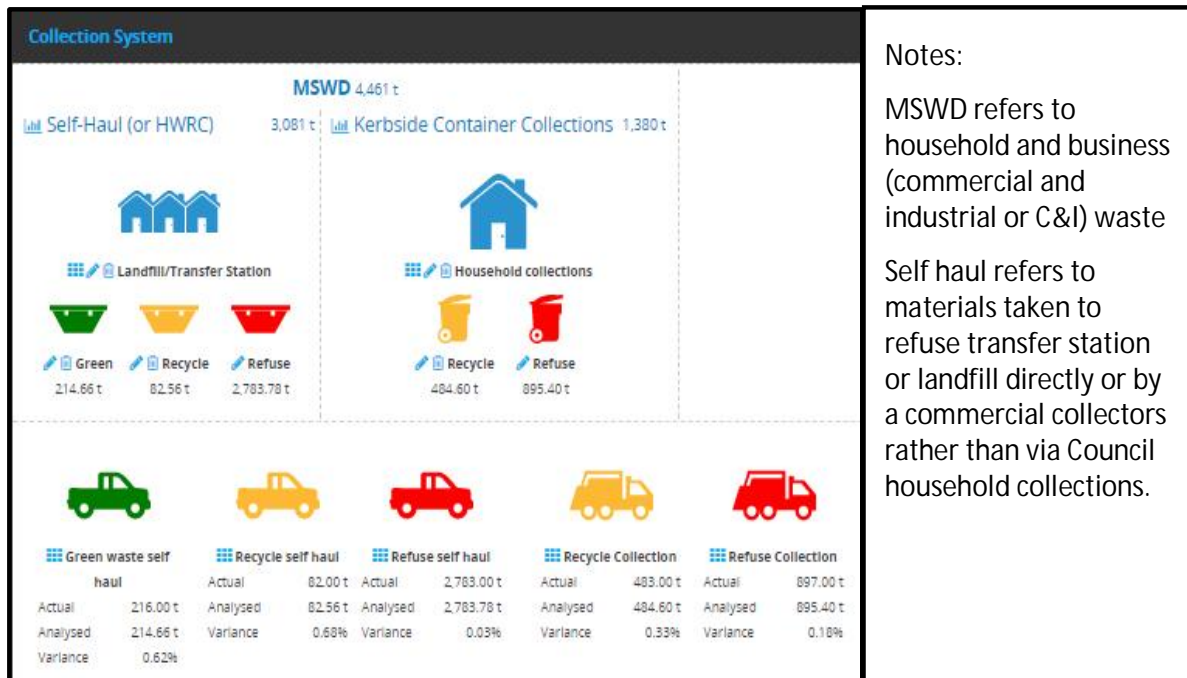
Collection System

MSWD 4,461 t

Self-Haul (or HWRC) 3,081 t

Kerbside Container Collections 1,380 t

Landfill/Transfer Station

Household collections

Green 214.66 t

Recycle 82.56 t

Refuse 2,783.78 t

Recycle 484.60 t

Refuse 895.40 t

Green waste self haul

| Actual | 216.00 t |
|---|---|
| Analysed | 214.66 t |
| Variance | 0.62% |

Recycle self haul

| Actual | 82.00 t |
|---|---|
| Analysed | 82.56 t |
| Variance | 0.68% |

Refuse self haul

| Actual | 2,783.00 t |
|---|---|
| Analysed | 2,783.78 t |
| Variance | 0.03% |

Recycle Collection

| Actual | 483.00 t |
|---|---|
| Analysed | 484.60 t |
| Variance | 0.33% |

Refuse Collection

| Actual | 897.00 t |
|---|---|
| Analysed | 895.40 t |
| Variance | 0.18% |

Notes:

MSWD refers to household and business (commercial and industrial or C&I) waste

Self haul refers to materials taken to refuse transfer station or landfill directly or by a commercial collectors rather than via Council household collections.